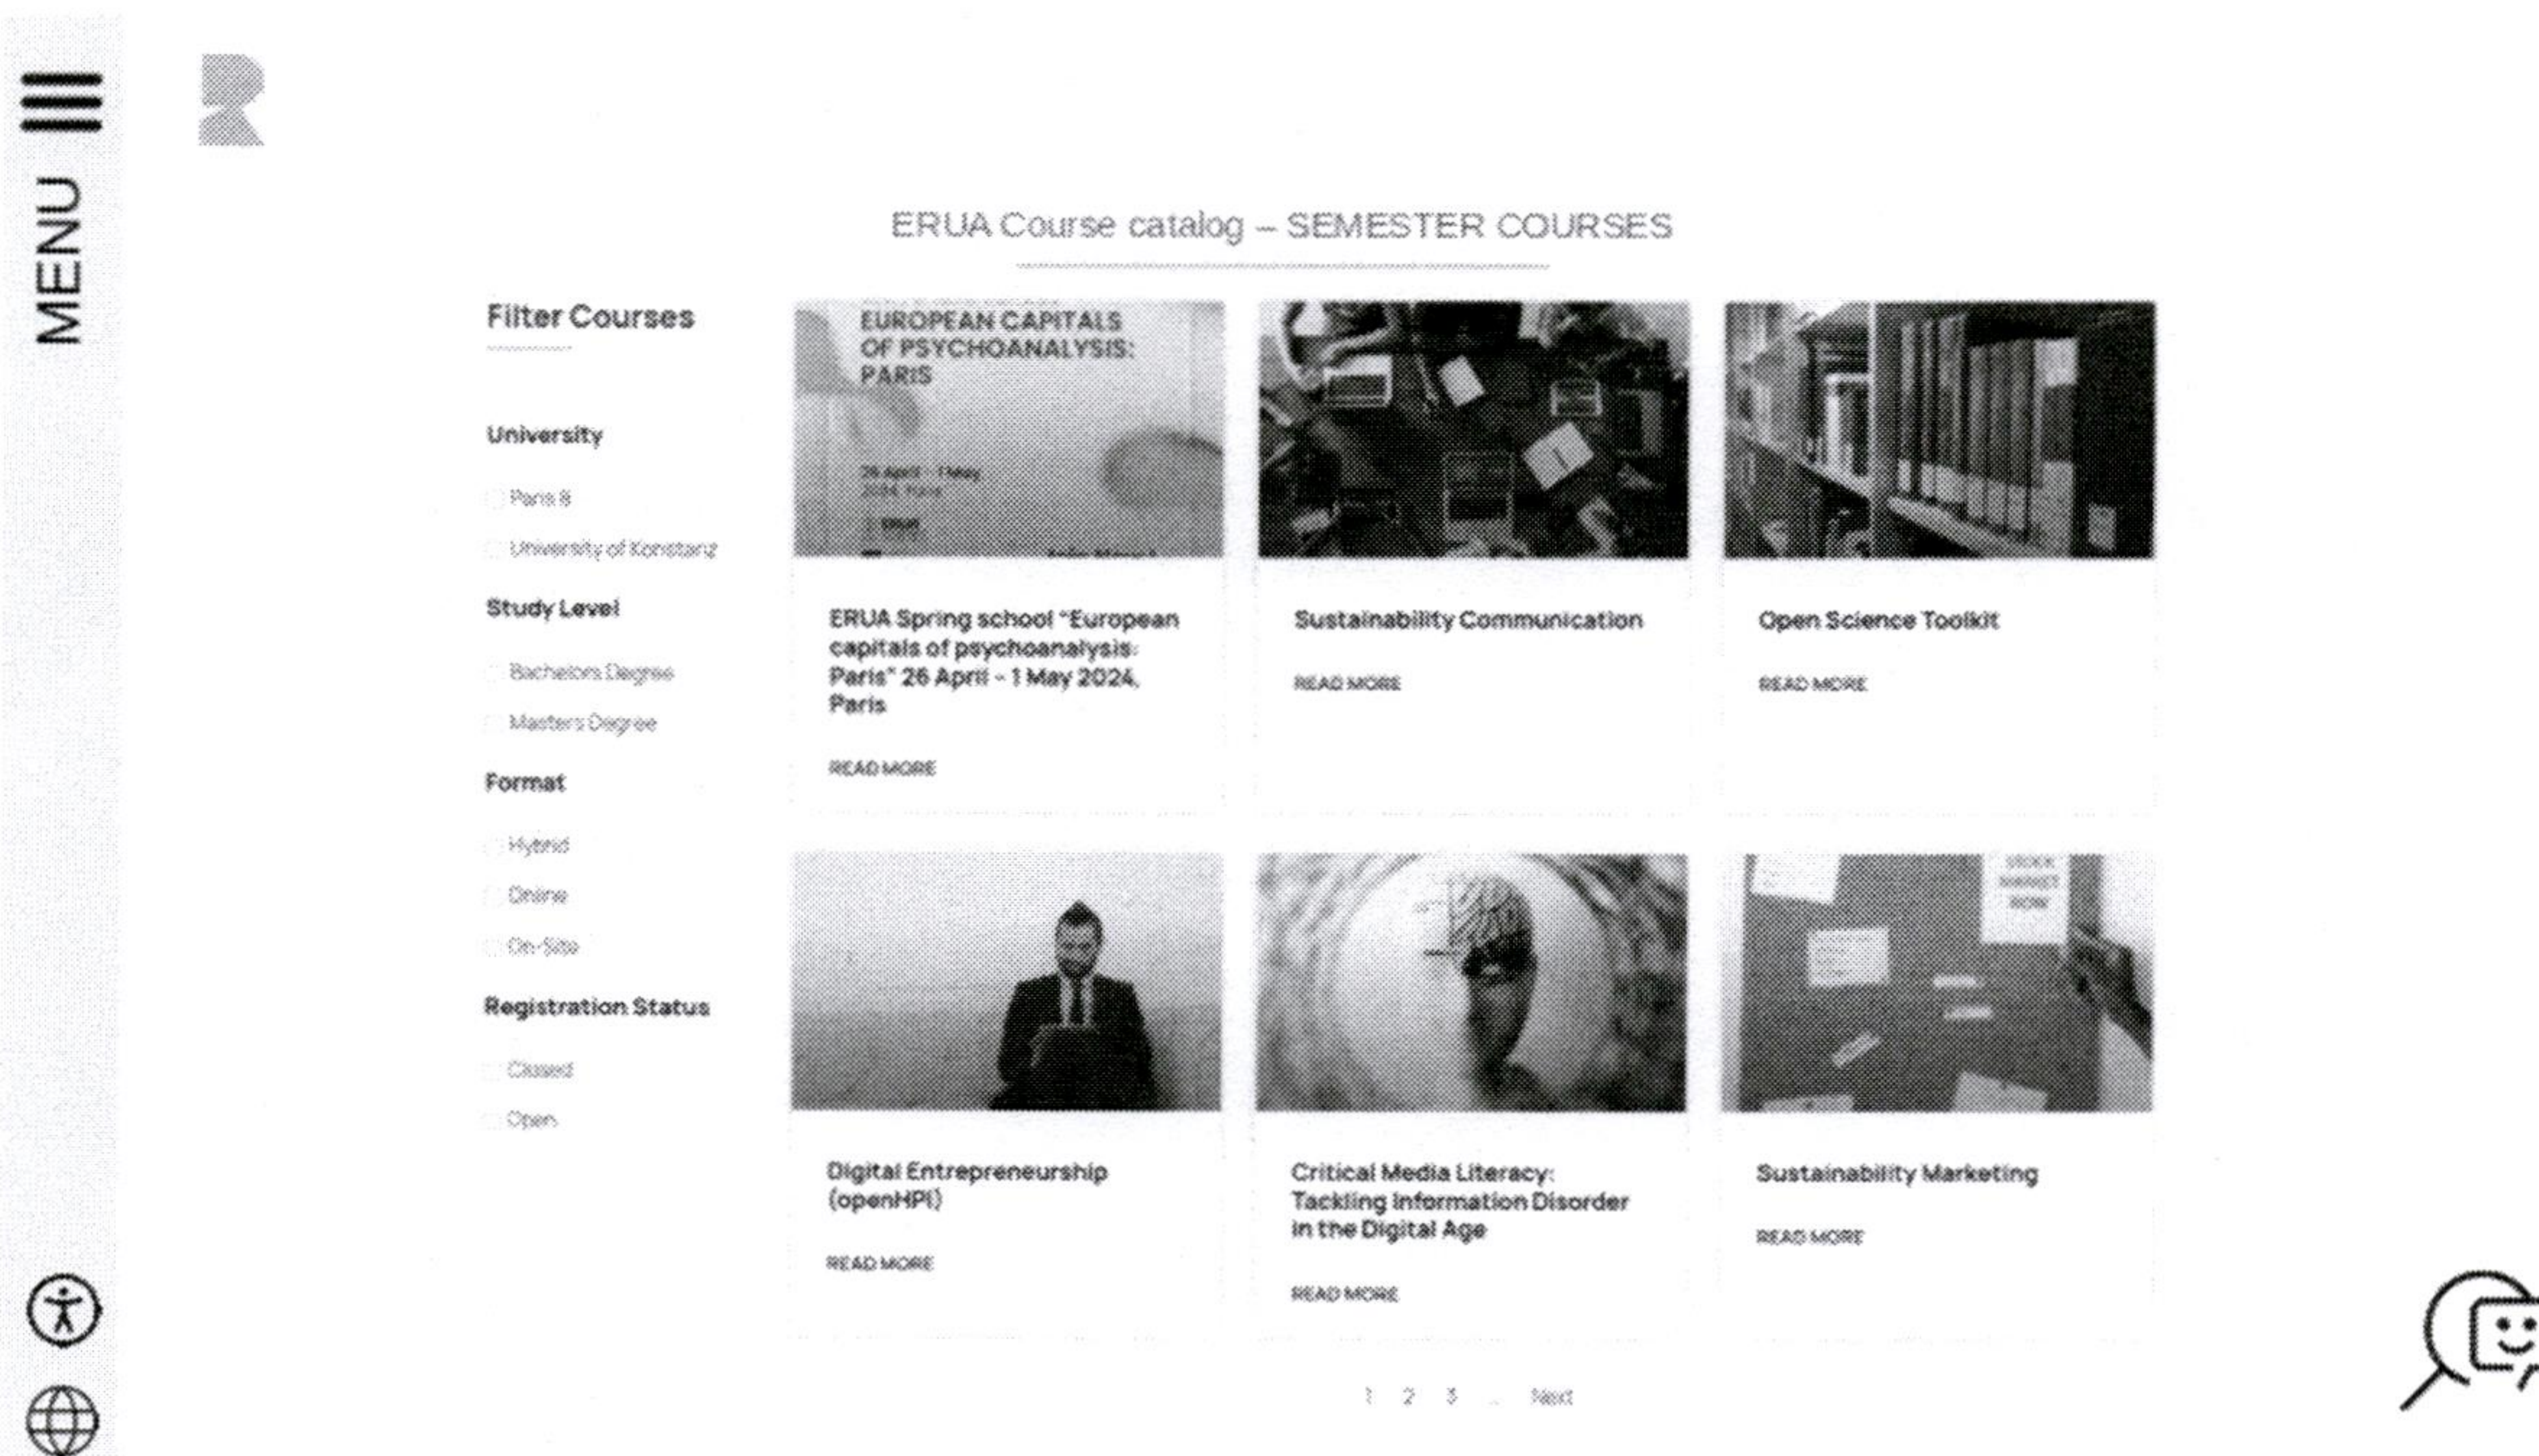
MENU

ERUA Course catalog – SEMESTER COURSES

Filter Courses

University

Paris 8

University of Konstanz

Study Level

Bachelors Degree

Masters Degree

Format

Hybrid

Online

On-Site

Registration Status

Closed

Open

EUROPEAN CAPITALS OF PSYCHOANALYSIS: PARIS

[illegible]

ERUA Spring school "European capitals of psychoanalysis: Paris" 26 April - 1 May 2024, Paris

READ MORE

Sustainability Communication

READ MORE

Open Science Toolkit

READ MORE

Digital Entrepreneurship (openHPI)

READ MORE

Critical Media Literacy: Tackling Information Disorder in the Digital Age

READ MORE

Sustainability Marketing

READ MORE

1 2 3 ... Next